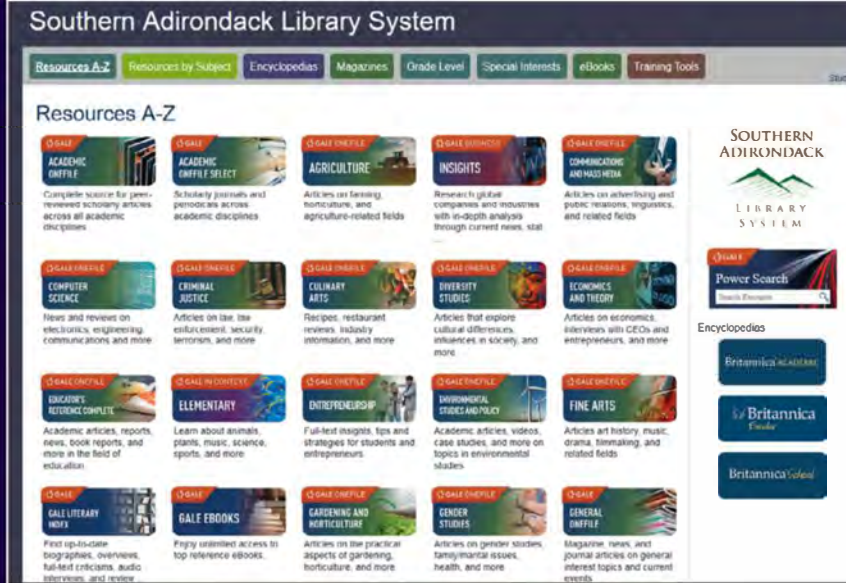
Southern Adirondack Library System

Resources A-Z | Resources by Subject | Encyclopedias | Magazines | Grade Level | Special Interests | eBooks | Training Tools

Resources A-Z

GALE ACADEMIC ONEFILE
Complete source for peer-reviewed scholarly articles across all academic disciplines

GALE ACADEMIC ONEFILE SELECT
Scholarly journals and periodicals across academic disciplines

GALE ONEFILE AGRICULTURE
Articles on farming, horticulture, and agriculture-related fields

GALE BUSINESS INSIGHTS
Research global companies and industries with in-depth analysis through current news, stat

GALE ONEFILE COMMUNICATIONS AND MASS MEDIA
Articles on advertising and public relations, linguistics, and related fields

GALE ONEFILE COMPUTER SCIENCE
News and reviews on electronics, engineering, communications and more

GALE ONEFILE CRIMINAL JUSTICE
Articles on law, law enforcement, security, terrorism, and more

GALE ONEFILE CULINARY ARTS
Recipes, restaurant reviews, industry information, and more

GALE ONEFILE DIVERSITY STUDIES
Articles that explore cultural differences, influences in society, and more

GALE ONEFILE ECONOMICS AND THEORY
Articles on economics, interviews with CEOs and entrepreneurs, and more

GALE ONEFILE EDUCATOR'S REFERENCE COMPLETE
Academic articles, reports, news, book reports, and more in the field of education

GALE IN CONTEXT ELEMENTARY
Learn about animals, plants, music, science, sports, and more

GALE ONEFILE ENTREPRENEURSHIP
Full-text insights, tips and strategies for students and entrepreneurs

GALE ONEFILE ENVIRONMENTAL STUDIES AND POLICY
Academic articles, videos, case studies, and more on topics in environmental studies

GALE ONEFILE FINE ARTS
Articles art history, music, drama, filmmaking, and related fields

GALE LITERARY INDEX
Find up-to-date biographies, overviews, full-text criticisms, audio interviews, and review

GALE EBOOKS
Enjoy unlimited access to top reference eBooks.

GALE ONEFILE GARDENING AND HORTICULTURE
Articles on the practical aspects of gardening, horticulture, and more

GALE ONEFILE GENDER STUDIES
Articles on gender studies, family/marital issues, health, and more

GALE GENERAL ONEFILE
Magazine, news, and journal articles on general interest topics and current events

SOUTHERN ADIRONDACK LIBRARY SYSTEM

GALE Power Search
Search Resources

Encyclopedias
Britannica Academic
Britannica Escolar
Britannica School